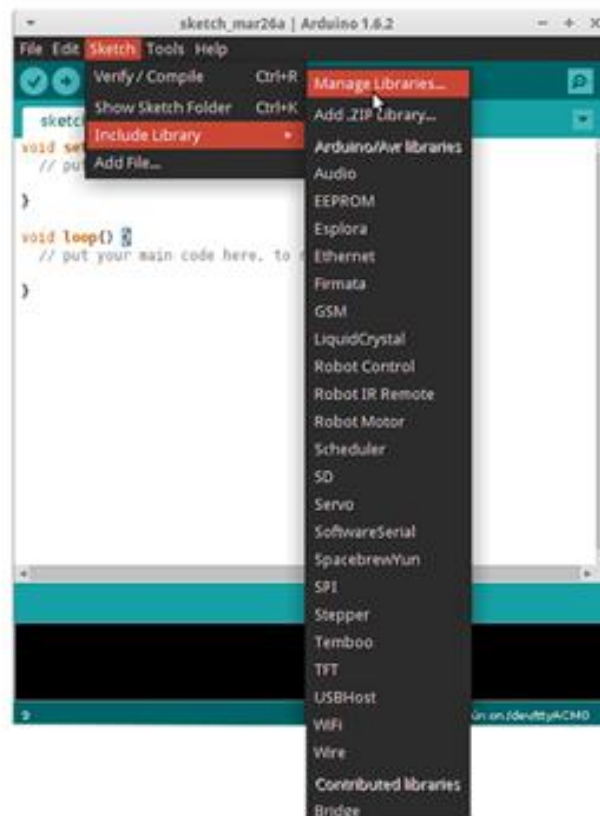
sketch_mar26a | Arduino 1.6.2

File Edit Sketch Tools Help

Verify / Compile Ctrl+R
Show Sketch Folder Ctrl+K
Include Library
Add File...

Manage Libraries...
Add .ZIP Library...
Arduino/Avr libraries
Audio
EEPROM
Esplora
Ethernet
Firmata
GSM
LiquidCrystal
Robot Control
Robot IR Remote
Robot Motor
Scheduler
SD
Servo
SoftwareSerial
SpacebrewYun
SPI
Stepper
Temboo
TFT
USBHost
WiFi
Wire
Contributed libraries
Bridge

sketc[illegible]

void set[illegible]
// put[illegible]

}

void loop() {
// put your main code here, to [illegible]

}

9

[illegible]ün on /dev/ttyACM0